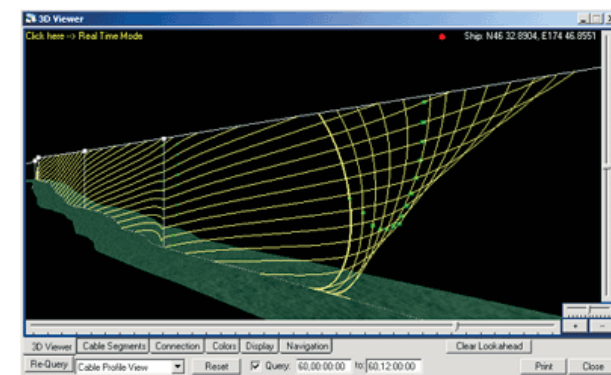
3D Viewer

Click here --> Real Time Mode

Ship: N46 32.8904, E174 46.8551

3D Viewer | Cable Segments | Connection | Colors | Display | Navigation

Clear Lookahead

Re-Query | Cable Profile View | Reset | Query: 60,00:00:00 to: 60,12:00:00 | Print | Close